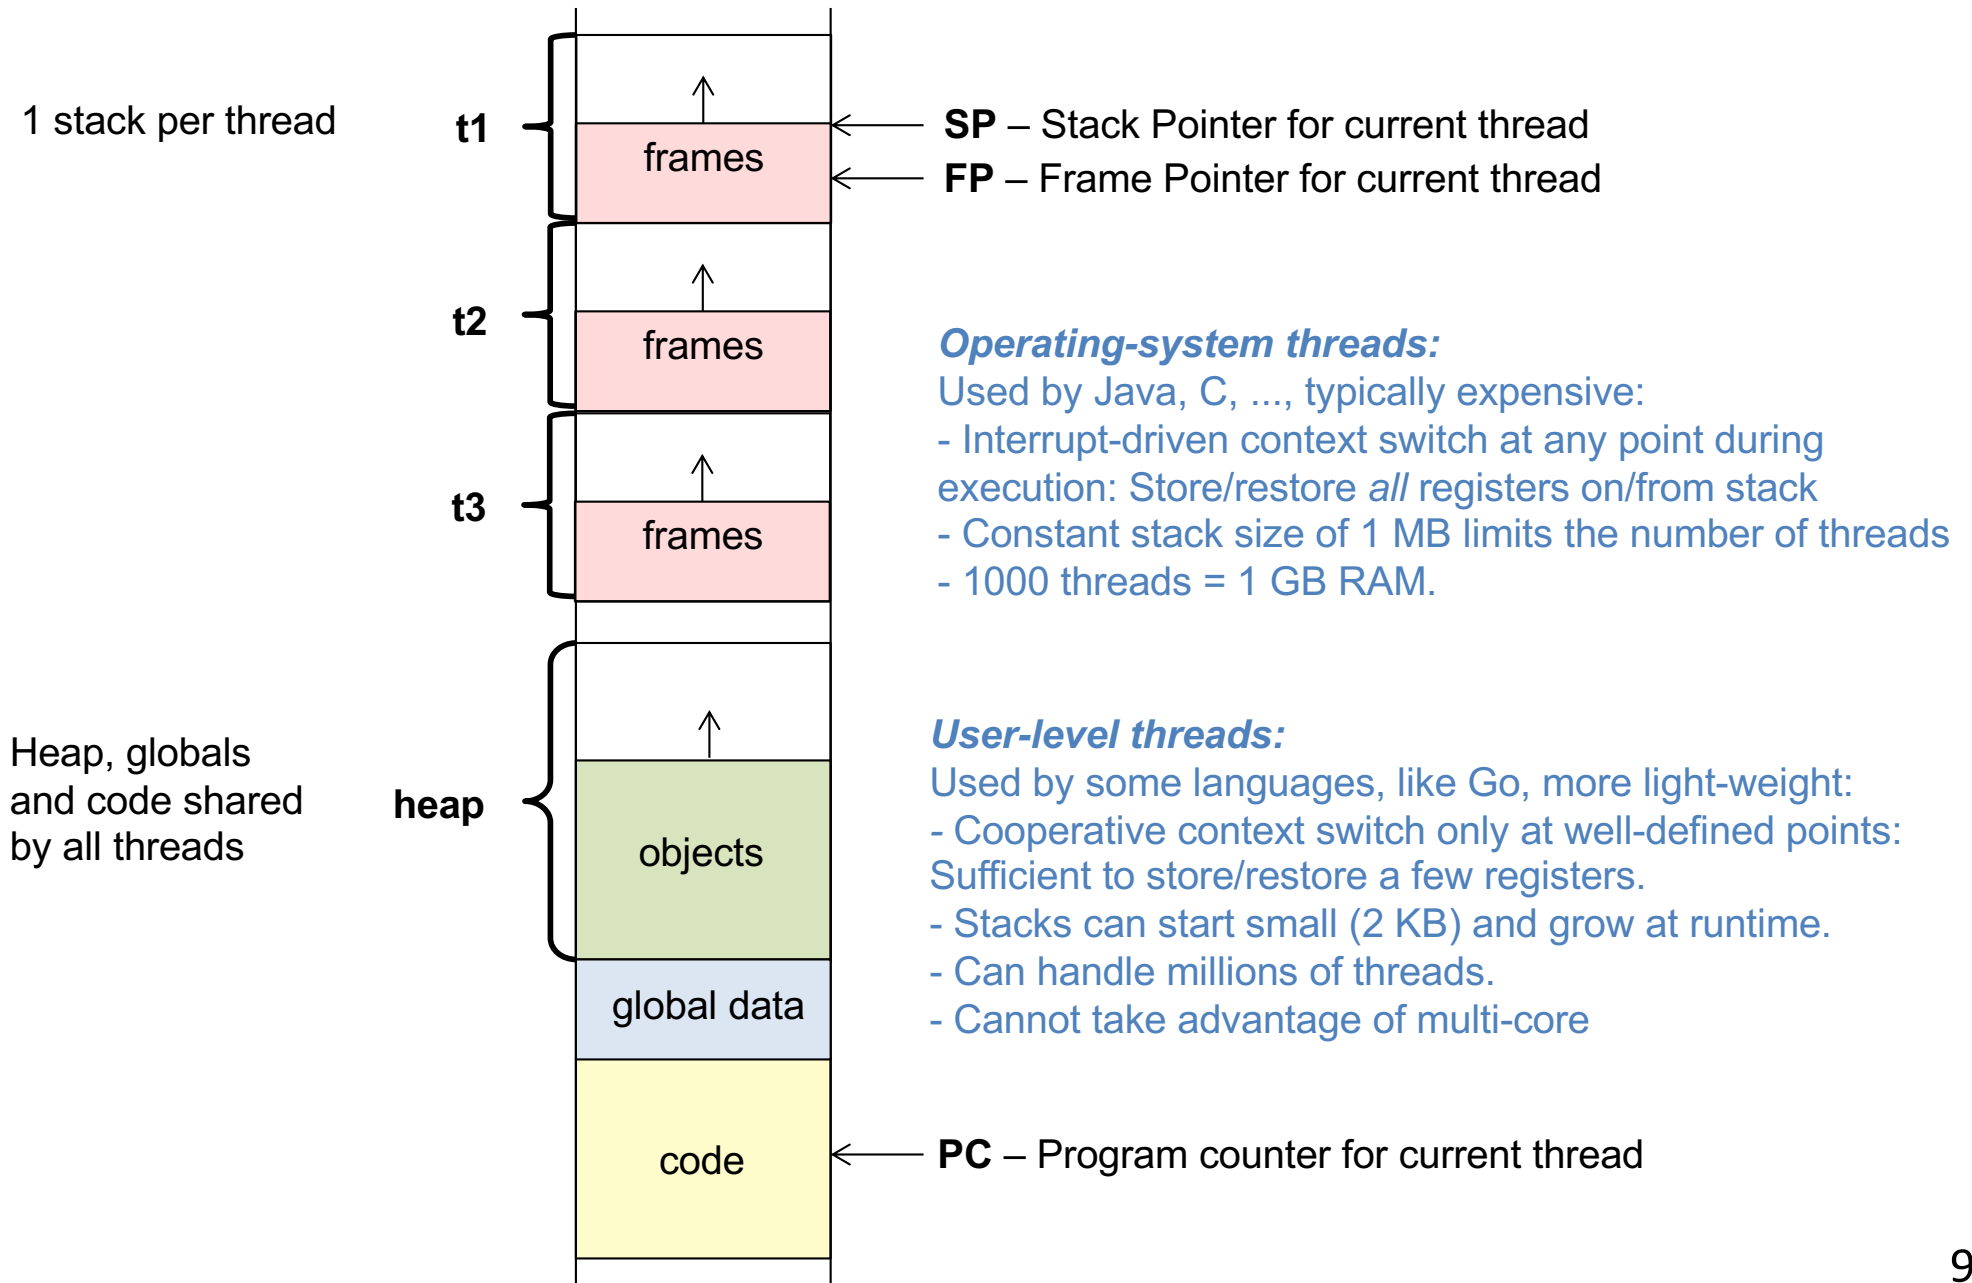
1 stack per thread

t1

frames

SP – Stack Pointer for current thread

FP – Frame Pointer for current thread

t2

frames

t3

frames

*Operating-system threads:*
Used by Java, C, ..., typically expensive:
- Interrupt-driven context switch at any point during execution: Store/restore *all* registers on/from stack
- Constant stack size of 1 MB limits the number of threads
- 1000 threads = 1 GB RAM.

Heap, globals and code shared by all threads

heap

objects

*User-level threads:*
Used by some languages, like Go, more light-weight:
- Cooperative context switch only at well-defined points: Sufficient to store/restore a few registers.
- Stacks can start small (2 KB) and grow at runtime.
- Can handle millions of threads.
- Cannot take advantage of multi-core

global data

code

PC – Program counter for current thread

9